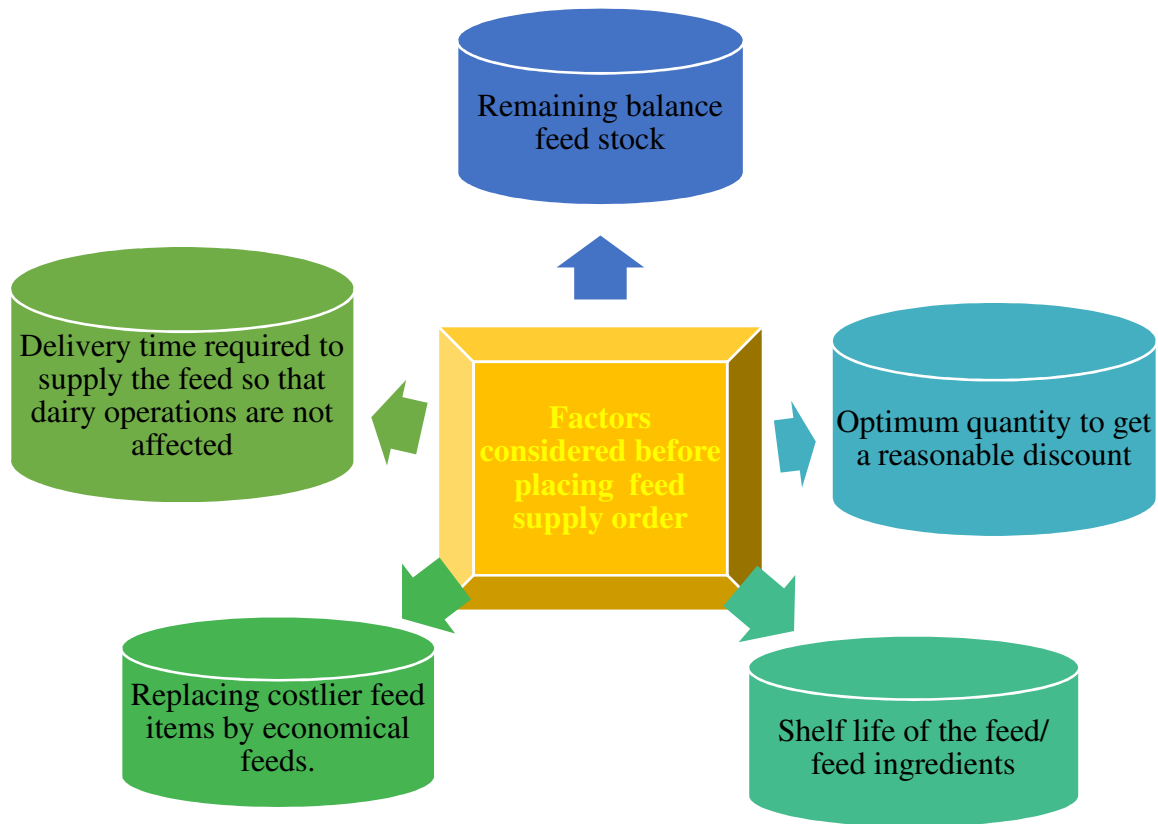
Remaining balance feed stock

Delivery time required to supply the feed so that dairy operations are not affected

Factors considered before placing feed supply order

Optimum quantity to get a reasonable discount

Replacing costlier feed items by economical feeds.

Shelf life of the feed/ feed ingredients